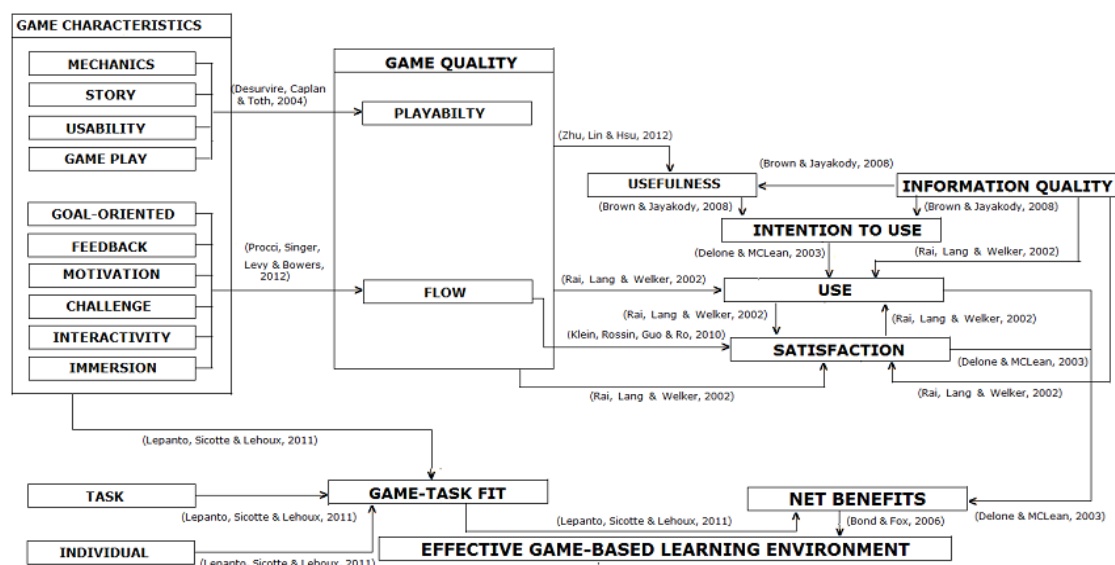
GAME CHARACTERISTICS
MECHANICS
STORY
USABILITY
GAME PLAY
GOAL-ORIENTED
FEEDBACK
MOTIVATION
CHALLENGE
INTERACTIVITY
IMMERSION

(Desurvire, Caplan & Toth, 2004)
(Procci, Singer, Levy & Bowers, 2012)

GAME QUALITY
PLAYABILTY
FLOW

(Zhu, Lin & Hsu, 2012)
(Brown & Jayakody, 2008)
USEFULNESS
INFORMATION QUALITY
(Brown & Jayakody, 2008)
(Brown & Jayakody, 2008)
INTENTION TO USE
(Delone & MCLean, 2003)
(Rai, Lang & Welker, 2002)
(Rai, Lang & Welker, 2002)
USE
(Rai, Lang & Welker, 2002)
(Rai, Lang & Welker, 2002)
(Klein, Rossin, Guo & Ro, 2010)
SATISFACTION
(Delone & MCLean, 2003)
(Rai, Lang & Welker, 2002)
(Rai, Lang & Welker, 2002)

(Lepanto, Sicotte & Lehoux, 2011)
TASK
GAME-TASK FIT
(Lepanto, Sicotte & Lehoux, 2011)
(Lepanto, Sicotte & Lehoux, 2011)
NET BENEFITS
(Bond & Fox, 2006)
(Delone & MCLean, 2003)
INDIVIDUAL
(Lepanto, Sicotte & Lehoux, 2011)
EFFECTIVE GAME-BASED LEARNING ENVIRONMENT